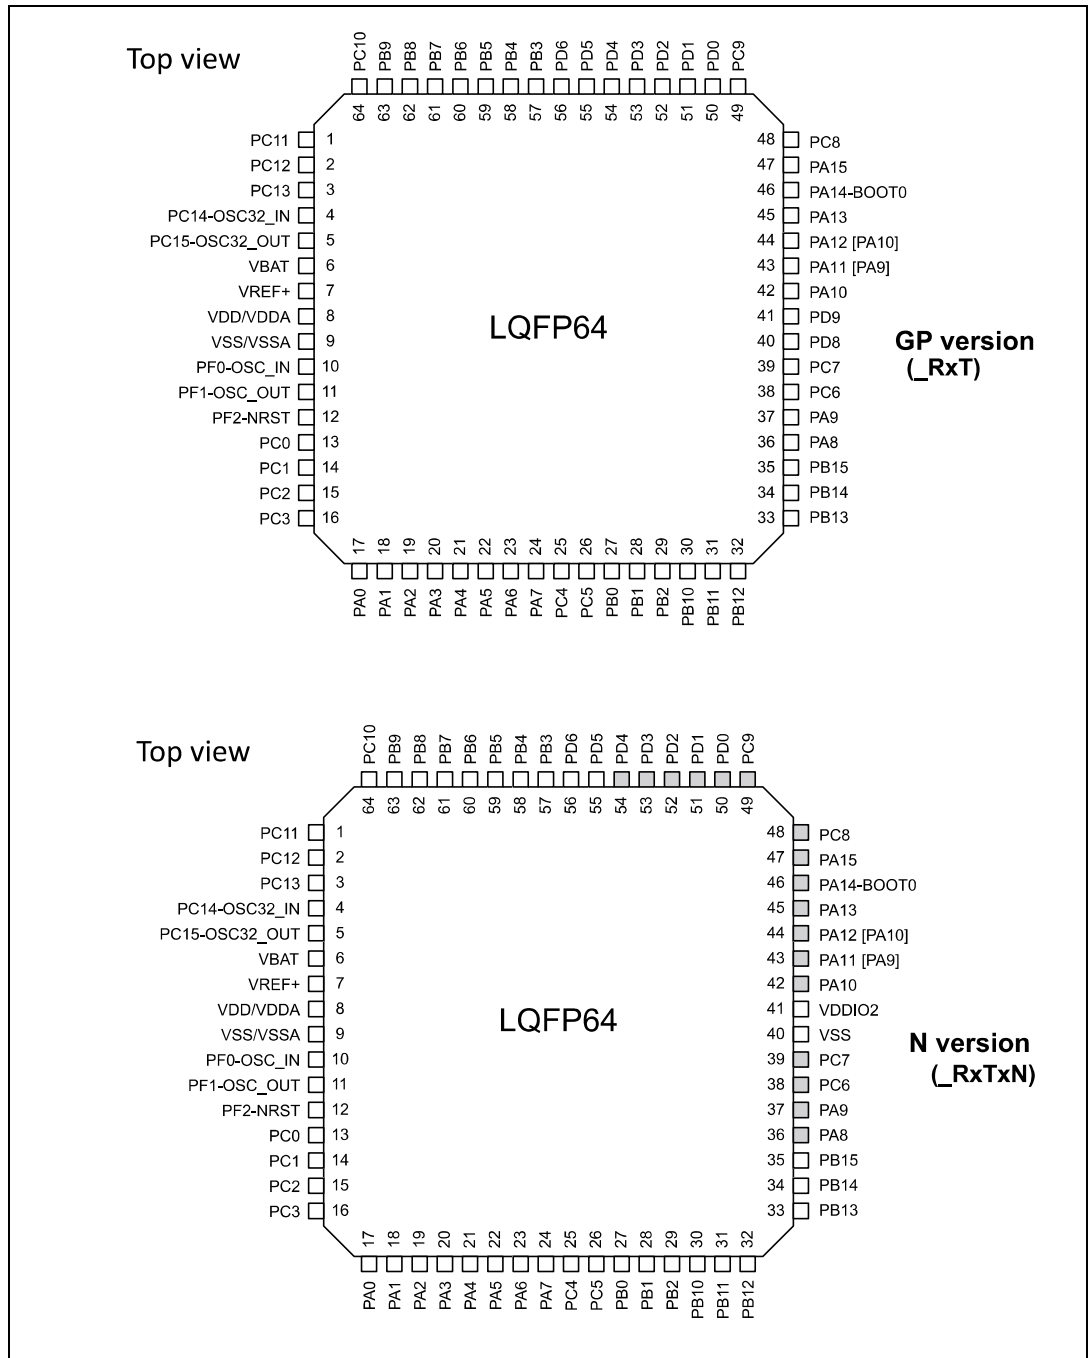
Top view

PC10 PB9 PB8 PB7 PB6 PB5 PB4 PB3 PD6 PD5 PD4 PD3 PD2 PD1 PD0 PC9

64 63 62 61 60 59 58 57 56 55 54 53 52 51 50 49

PC11 1
PC12 2
PC13 3
PC14-OSC32_IN 4
PC15-OSC32_OUT 5
VBAT 6
VREF+ 7
VDD/VDDA 8
VSS/VSSA 9
PF0-OSC_IN 10
PF1-OSC_OUT 11
PF2-NRST 12
PC0 13
PC1 14
PC2 15
PC3 16

LQFP64

48 PC8
47 PA15
46 PA14-BOOT0
45 PA13
44 PA12 [PA10]
43 PA11 [PA9]
42 PA10
41 PD9
40 PD8
39 PC7
38 PC6
37 PA9
36 PA8
35 PB15
34 PB14
33 PB13

GP version
(_RxT)

17 18 19 20 21 22 23 24 25 26 27 28 29 30 31 32

PA0 PA1 PA2 PA3 PA4 PA5 PA6 PA7 PC4 PC5 PB0 PB1 PB2 PB10 PB11 PB12

Top view

PC10 PB9 PB8 PB7 PB6 PB5 PB4 PB3 PD6 PD5 PD4 PD3 PD2 PD1 PD0 PC9

64 63 62 61 60 59 58 57 56 55 54 53 52 51 50 49

PC11 1
PC12 2
PC13 3
PC14-OSC32_IN 4
PC15-OSC32_OUT 5
VBAT 6
VREF+ 7
VDD/VDDA 8
VSS/VSSA 9
PF0-OSC_IN 10
PF1-OSC_OUT 11
PF2-NRST 12
PC0 13
PC1 14
PC2 15
PC3 16

LQFP64

48 PC8
47 PA15
46 PA14-BOOT0
45 PA13
44 PA12 [PA10]
43 PA11 [PA9]
42 PA10
41 VDDIO2
40 VSS
39 PC7
38 PC6
37 PA9
36 PA8
35 PB15
34 PB14
33 PB13

N version
(_RxTxN)

17 18 19 20 21 22 23 24 25 26 27 28 29 30 31 32

PA0 PA1 PA2 PA3 PA4 PA5 PA6 PA7 PC4 PC5 PB0 PB1 PB2 PB10 PB11 PB12